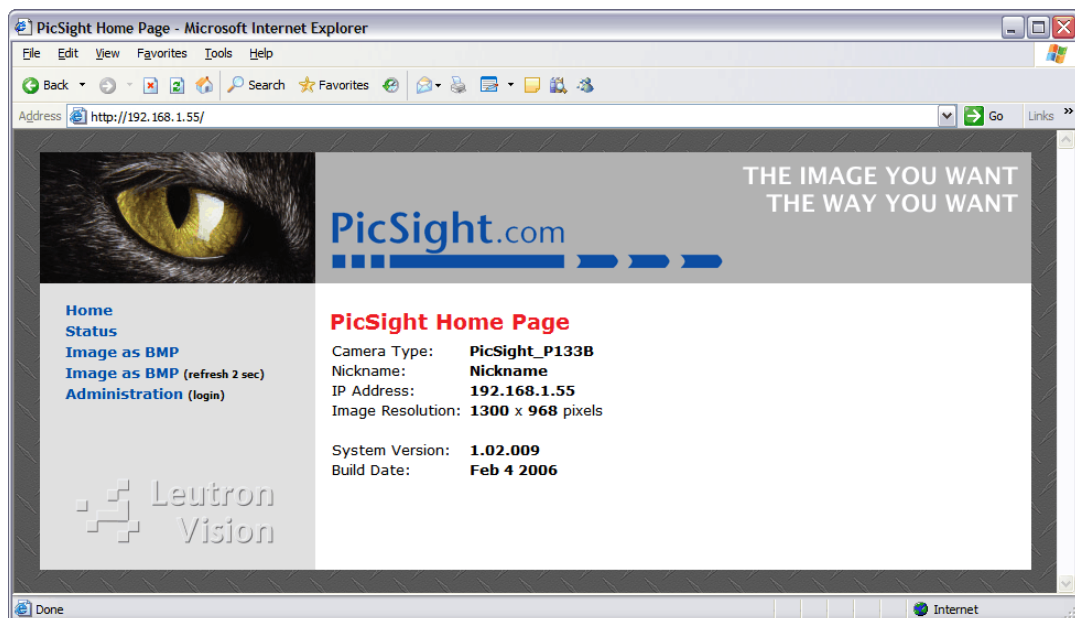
PicSight Home Page - Microsoft Internet Explorer

File Edit View Favorites Tools Help

Back Search Favorites

Address http://192.168.1.55/ Go Links »

THE IMAGE YOU WANT
THE WAY YOU WANT

PicSight.com

Home
Status
Image as BMP
Image as BMP (refresh 2 sec)
Administration (login)

Leutron Vision

PicSight Home Page

| Camera Type: | PicSight_P133B |
|---|---|
| Nickname: | Nickname |
| IP Address: | 192.168.1.55 |
| Image Resolution: | 1300 x 968 pixels |
| | |
| System Version: | 1.02.009 |
| Build Date: | Feb 4 2006 |

Done Internet